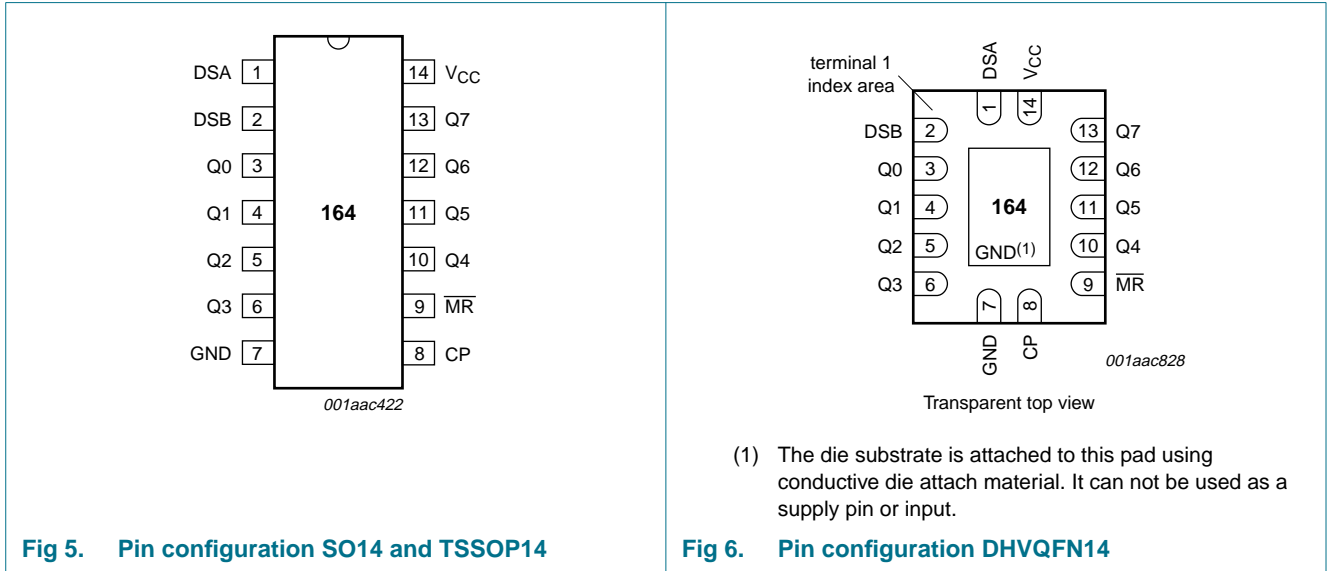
DSA 1
DSB 2
Q0 3
Q1 4
Q2 5
Q3 6
GND 7
14 $V_{CC}$
13 Q7
12 Q6
11 Q5
10 Q4
9 $\overline{MR}$
8 CP
164
001aac422

Fig 5. Pin configuration SO14 and TSSOP14

terminal 1 index area
DSA
$V_{CC}$
1
14
DSB 2
Q0 3
Q1 4
Q2 5
Q3 6
13 Q7
12 Q6
11 Q5
10 Q4
9 $\overline{MR}$
164
GND(1)
7
8
GND
CP
001aac828

Transparent top view

(1) The die substrate is attached to this pad using conductive die attach material. It can not be used as a supply pin or input.

Fig 6. Pin configuration DHVQFN14